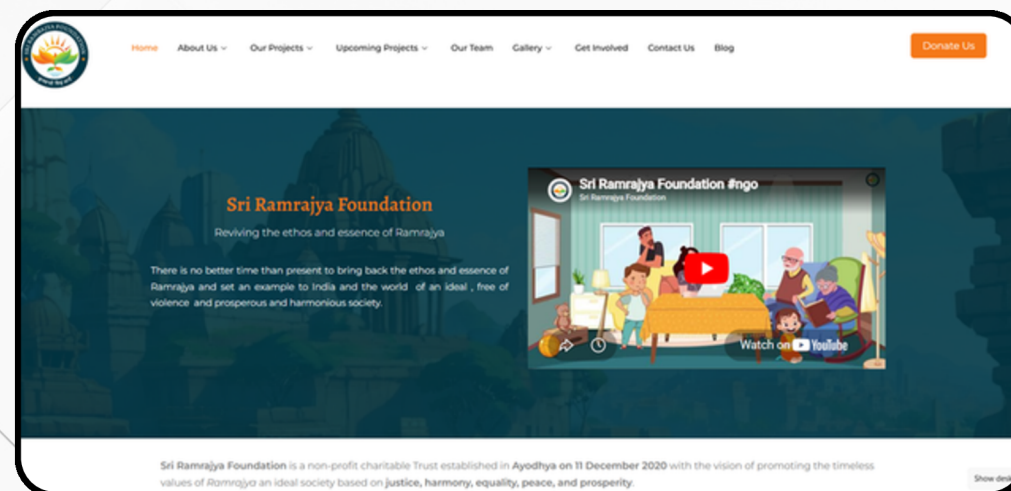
Home About Us Our Projects Upcoming Projects Our Team Gallery Get Involved Contact Us Blog

Donate Us

Sri Ramrajya Foundation

Reviving the ethos and essence of Ramrajya

There is no better time than present to bring back the ethos and essence of Ramrajya and set an example to India and the world of an ideal , free of violence and prosperous and harmonious society.

Sri Ramrajya Foundation #ngo
Sri Ramrajya Foundation

Watch on YouTube

Sri Ramrajya Foundation is a non-profit charitable Trust established in Ayodhya on 11 December 2020 with the vision of promoting the timeless values of Ramrajya an ideal society based on justice, harmony, equality, peace, and prosperity.

Show des